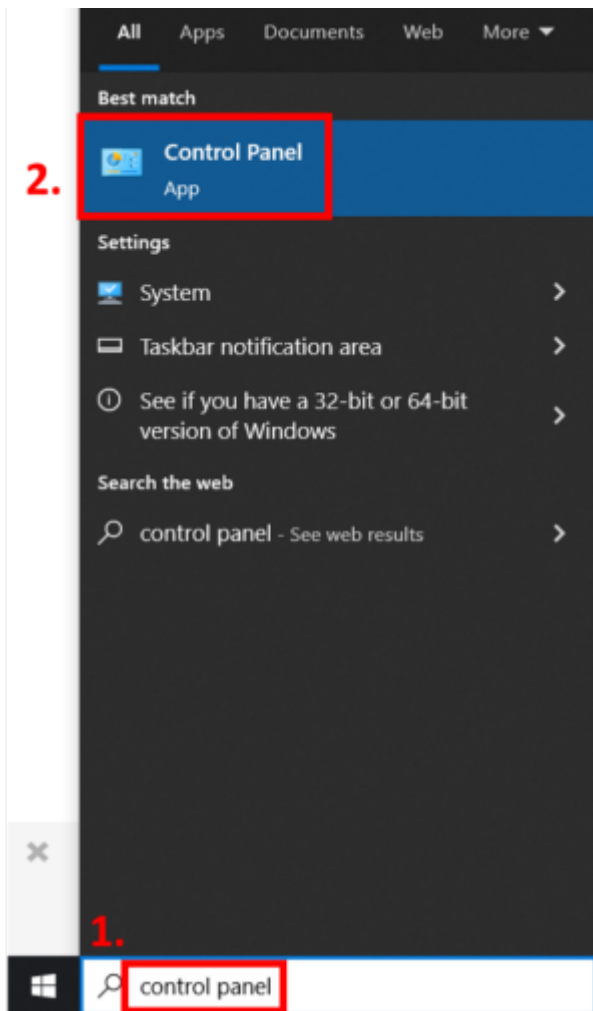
All Apps Documents Web More

Best match

2.

Control Panel
App

Settings

System

Taskbar notification area

See if you have a 32-bit or 64-bit version of Windows

Search the web

control panel - See web results

1.

control panel